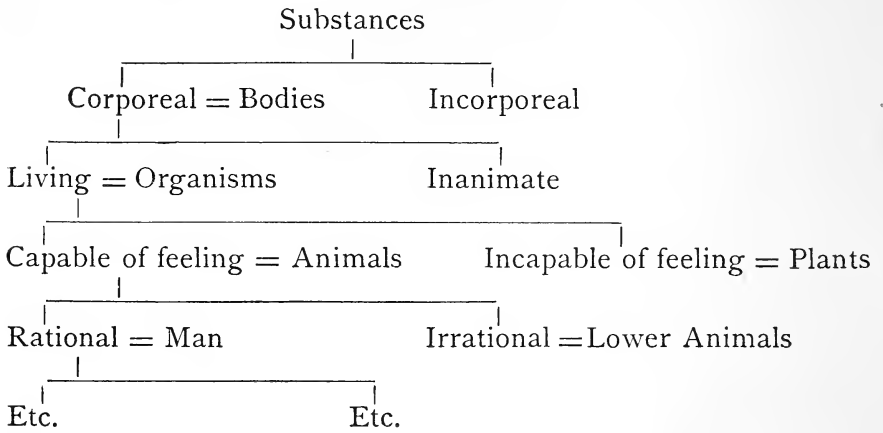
Substances

Corporeal = Bodies    Incorporeal

Living = Organisms    Inanimate

Capable of feeling = Animals    Incapable of feeling = Plants

Rational = Man    Irrational = Lower Animals

Etc.    Etc.